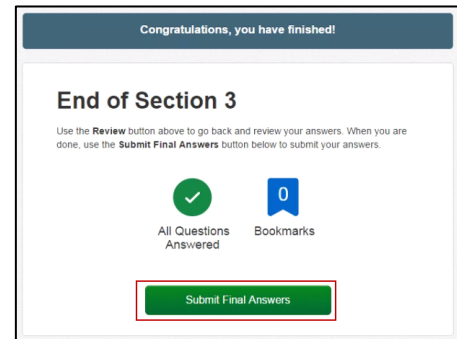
Congratulations, you have finished!

End of Section 3

Use the **Review** button above to go back and review your answers. When you are done, use the **Submit Final Answers** button below to submit your answers.

All Questions Answered

0

Bookmarks

Submit Final Answers